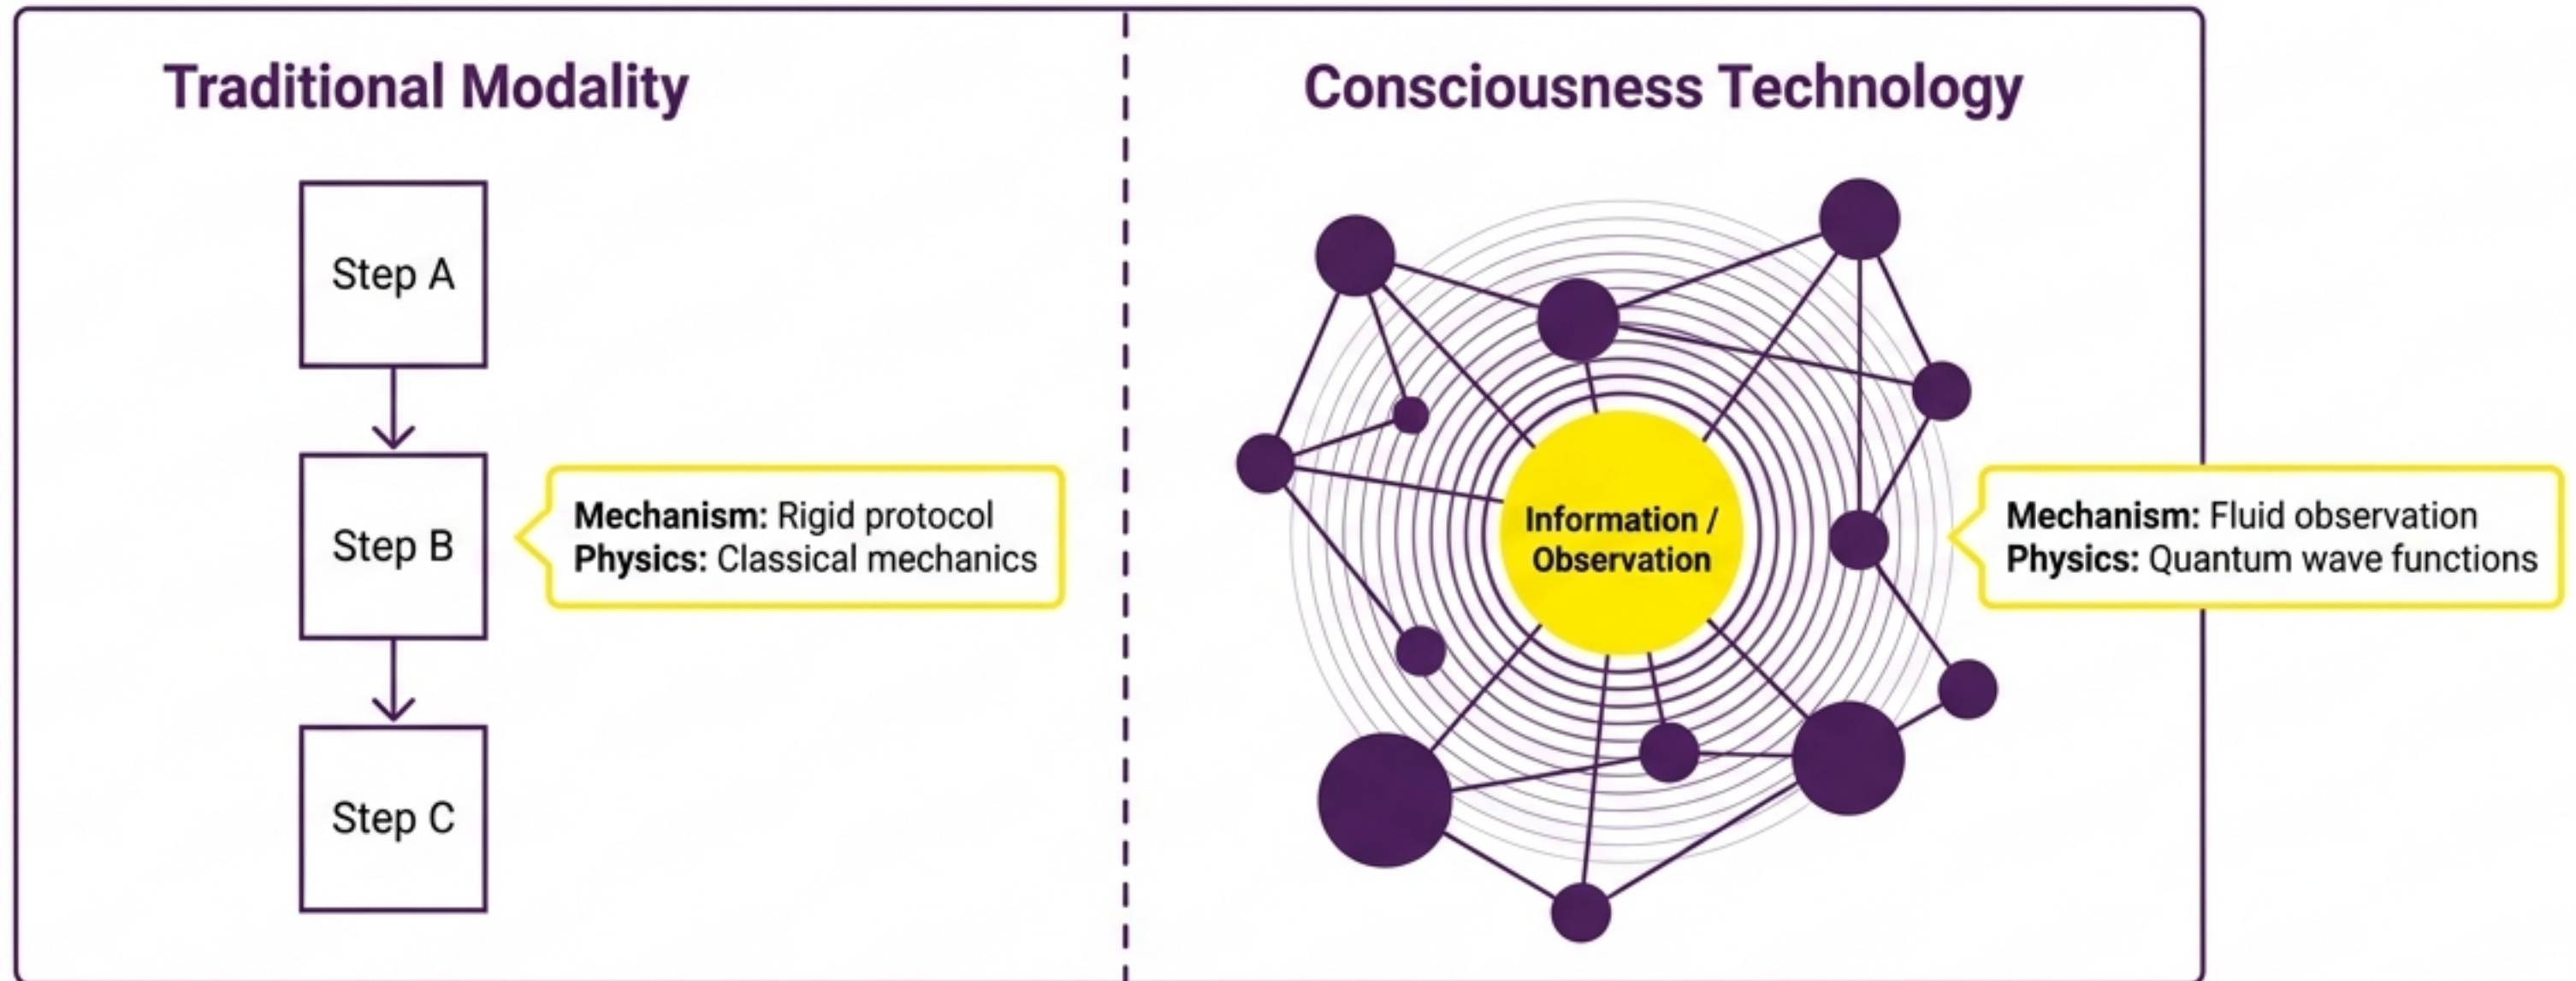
Traditional Modality

Step A

Step B

Step C

Mechanism: Rigid protocol
Physics: Classical mechanics

Consciousness Technology

Information / Observation

Mechanism: Fluid observation
Physics: Quantum wave functions